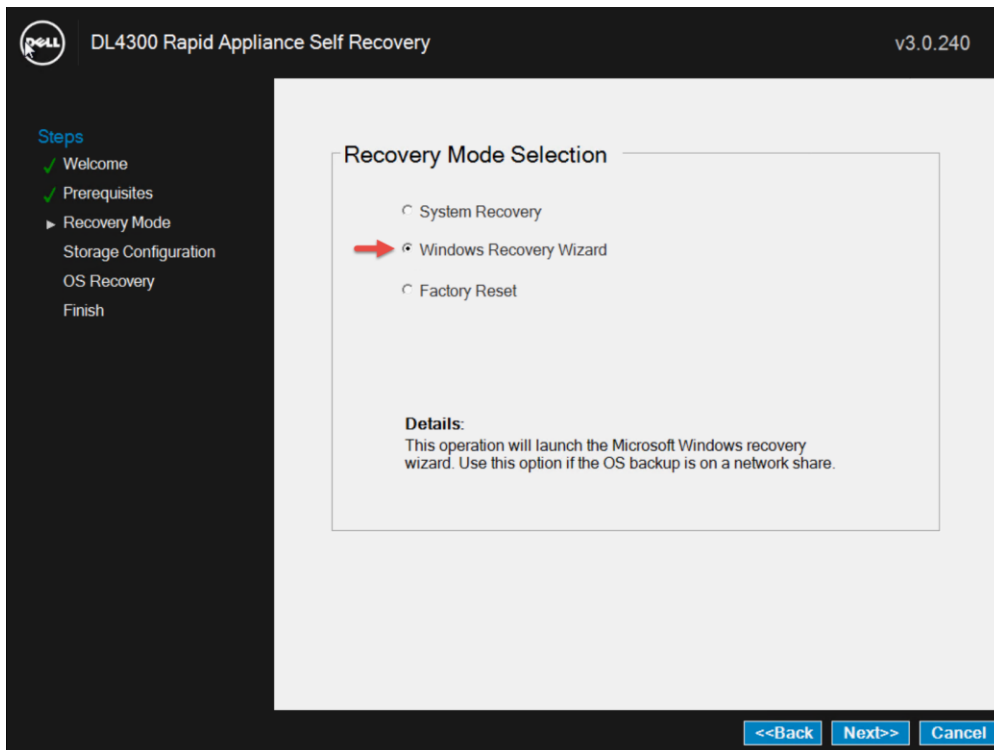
DELL DL4300 Rapid Appliance Self Recovery v3.0.240

Steps
✓ Welcome
✓ Prerequisites
► Recovery Mode
Storage Configuration
OS Recovery
Finish

Recovery Mode Selection

System Recovery
Windows Recovery Wizard
Factory Reset

Details:
This operation will launch the Microsoft Windows recovery wizard. Use this option if the OS backup is on a network share.

<<Back Next>> Cancel